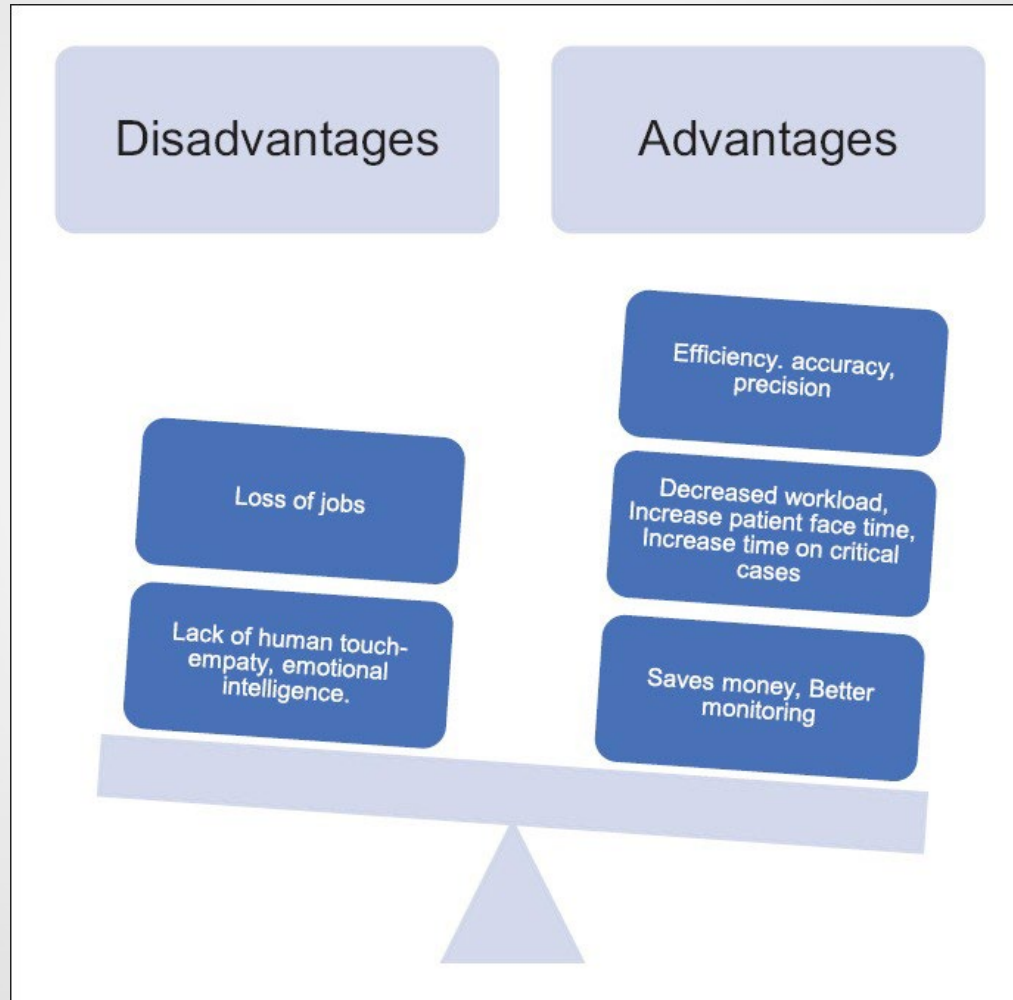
Disadvantages

Advantages

Efficiency. accuracy, precision

Loss of jobs

Decreased workload, Increase patient face time, Increase time on critical cases

Lack of human touch-empaty, emotional intelligence.

Saves money, Better monitoring